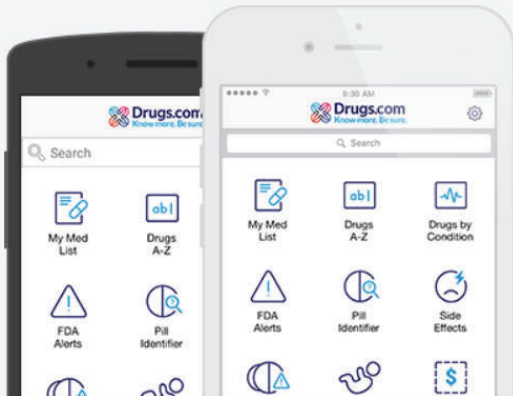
Drugs.com
Know more. Be sure.

Search

My Med List

Drugs A-Z

FDA Alerts

Pill Identifier

9:30 AM

Drugs.com
Know more. Be sure.

Search

My Med List

Drugs A-Z

Drugs by Condition

FDA Alerts

Pill Identifier

Side Effects